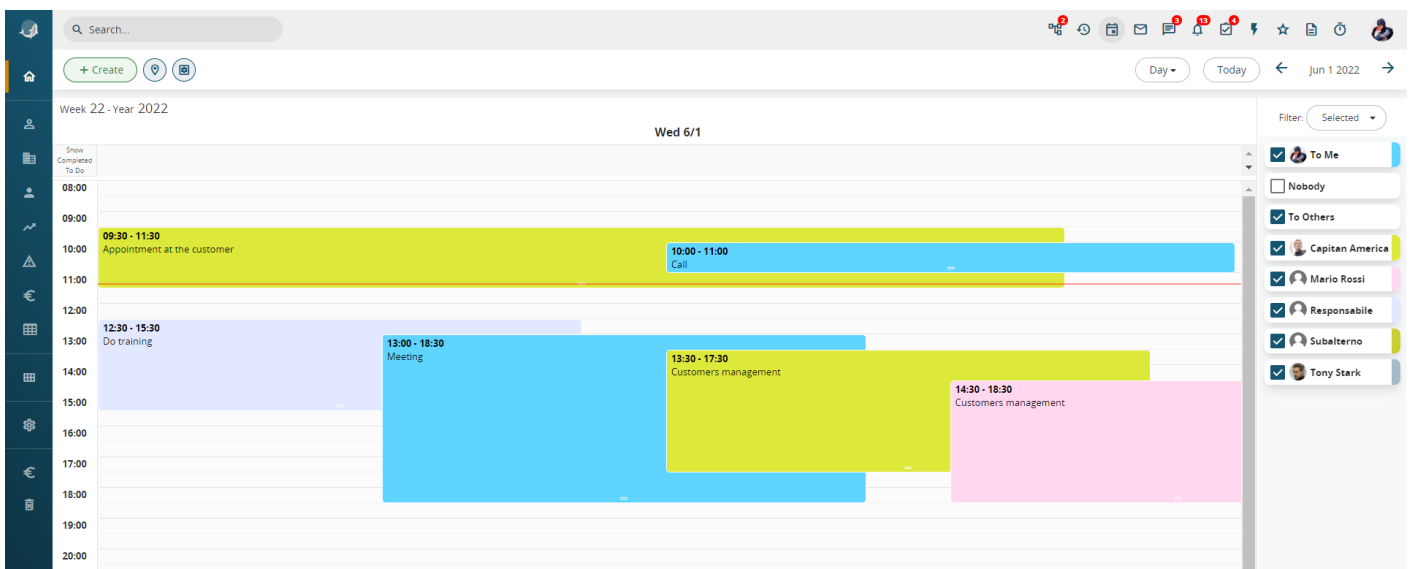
Search...

2 3 13 4

+ Create

Day ▾ Today ← Jun 1 2022 →

Week 22 - Year 2022

Wed 6/1

Show Completed To Do

08:00
09:00
10:00
11:00
12:00
13:00
14:00
15:00
16:00
17:00
18:00
19:00
20:00

09:30 - 11:30
Appointment at the customer

10:00 - 11:00
Call

12:30 - 15:30
Do training

13:00 - 18:30
Meeting

13:30 - 17:30
Customers management

14:30 - 18:30
Customers management

Filter: Selected ▾

To Me
Nobody
To Others
Capitan America
Mario Rossi
Responsabile
Subalterno
Tony Stark